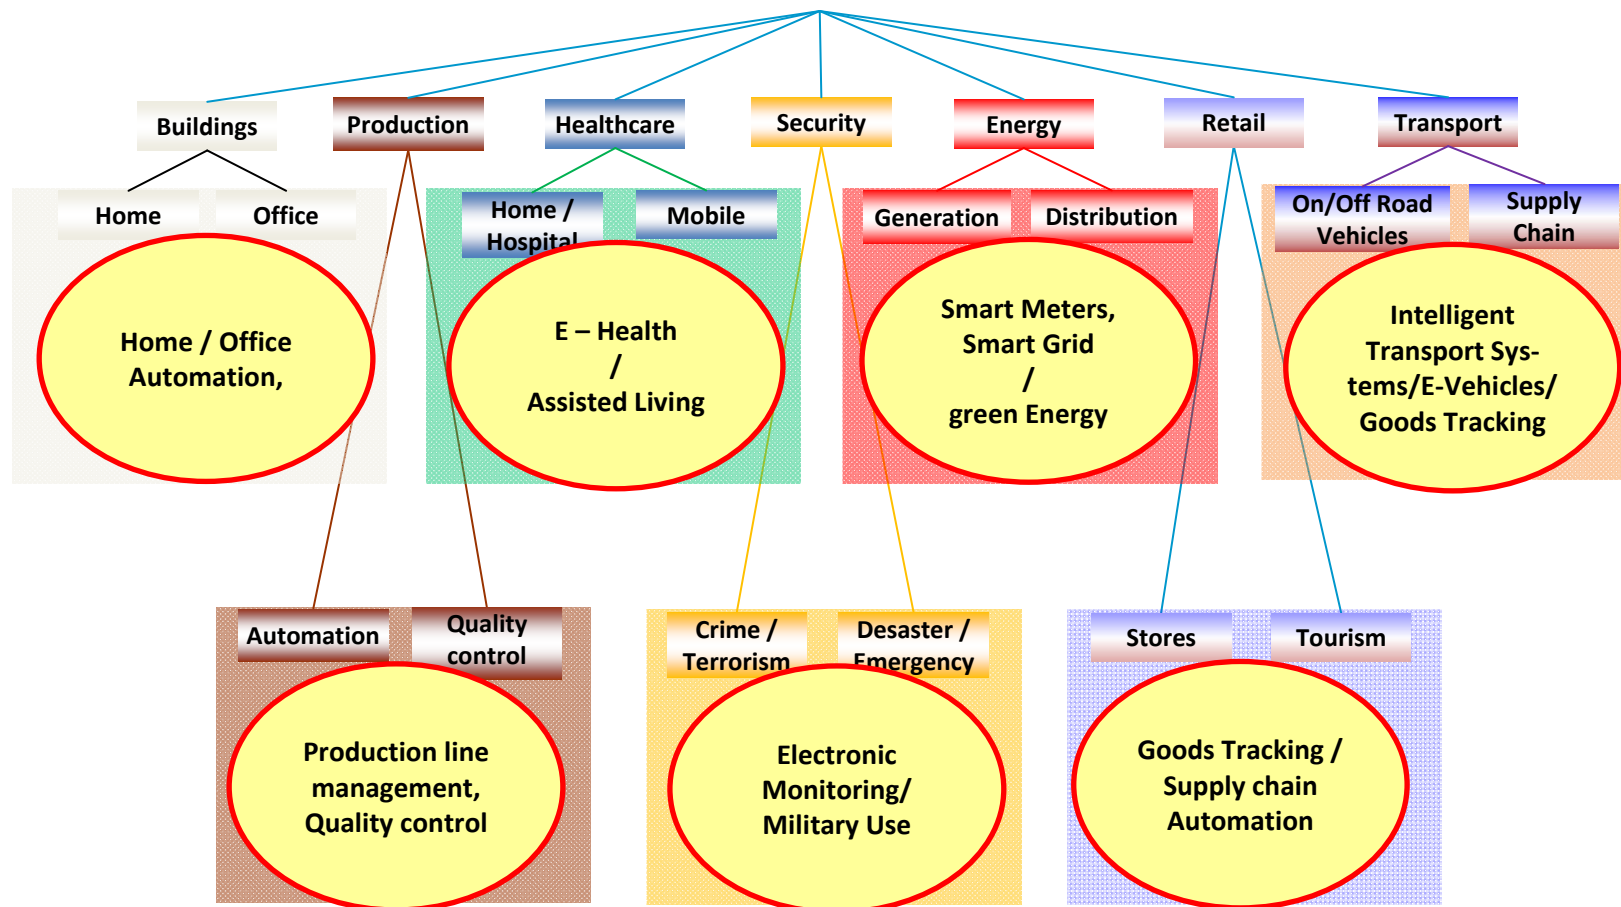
Buildings
Production
Healthcare
Security
Energy
Retail
Transport

Home
Office
Home / Office Automation,

Home / Hospital
Mobile
E – Health / Assisted Living

Generation
Distribution
Smart Meters, Smart Grid / green Energy

On/Off Road Vehicles
Supply Chain
Intelligent Transport Systems/E-Vehicles/ Goods Tracking

Automation
Quality control
Production line management, Quality control

Crime / Terrorism
Desaster / Emergency
Electronic Monitoring/ Military Use

Stores
Tourism
Goods Tracking / Supply chain Automation